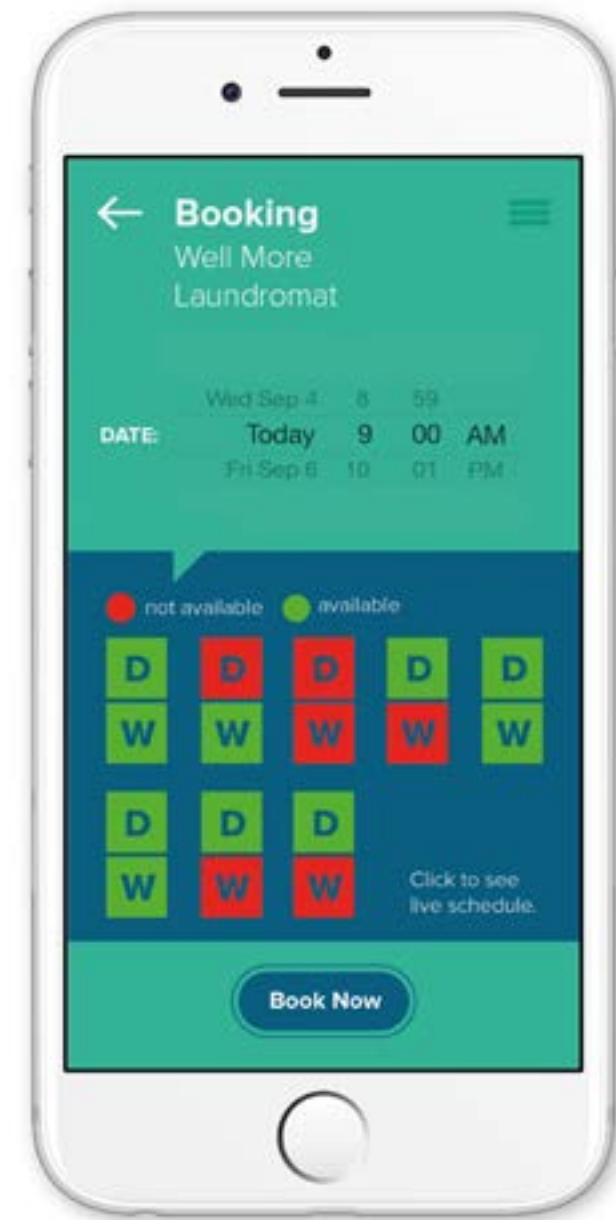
Booking
Well More
Laundromat

Wed Sep 4 8 59
DATE: Today 9 00 AM
Fri Sep 6 10 01 PM

not available available

| D | D | D | D | D |
|---|---|---|---|---|
| W | W | W | W | W |

| D | D | D |
|---|---|---|
| W | W | W |

Click to see live schedule.

Book Now